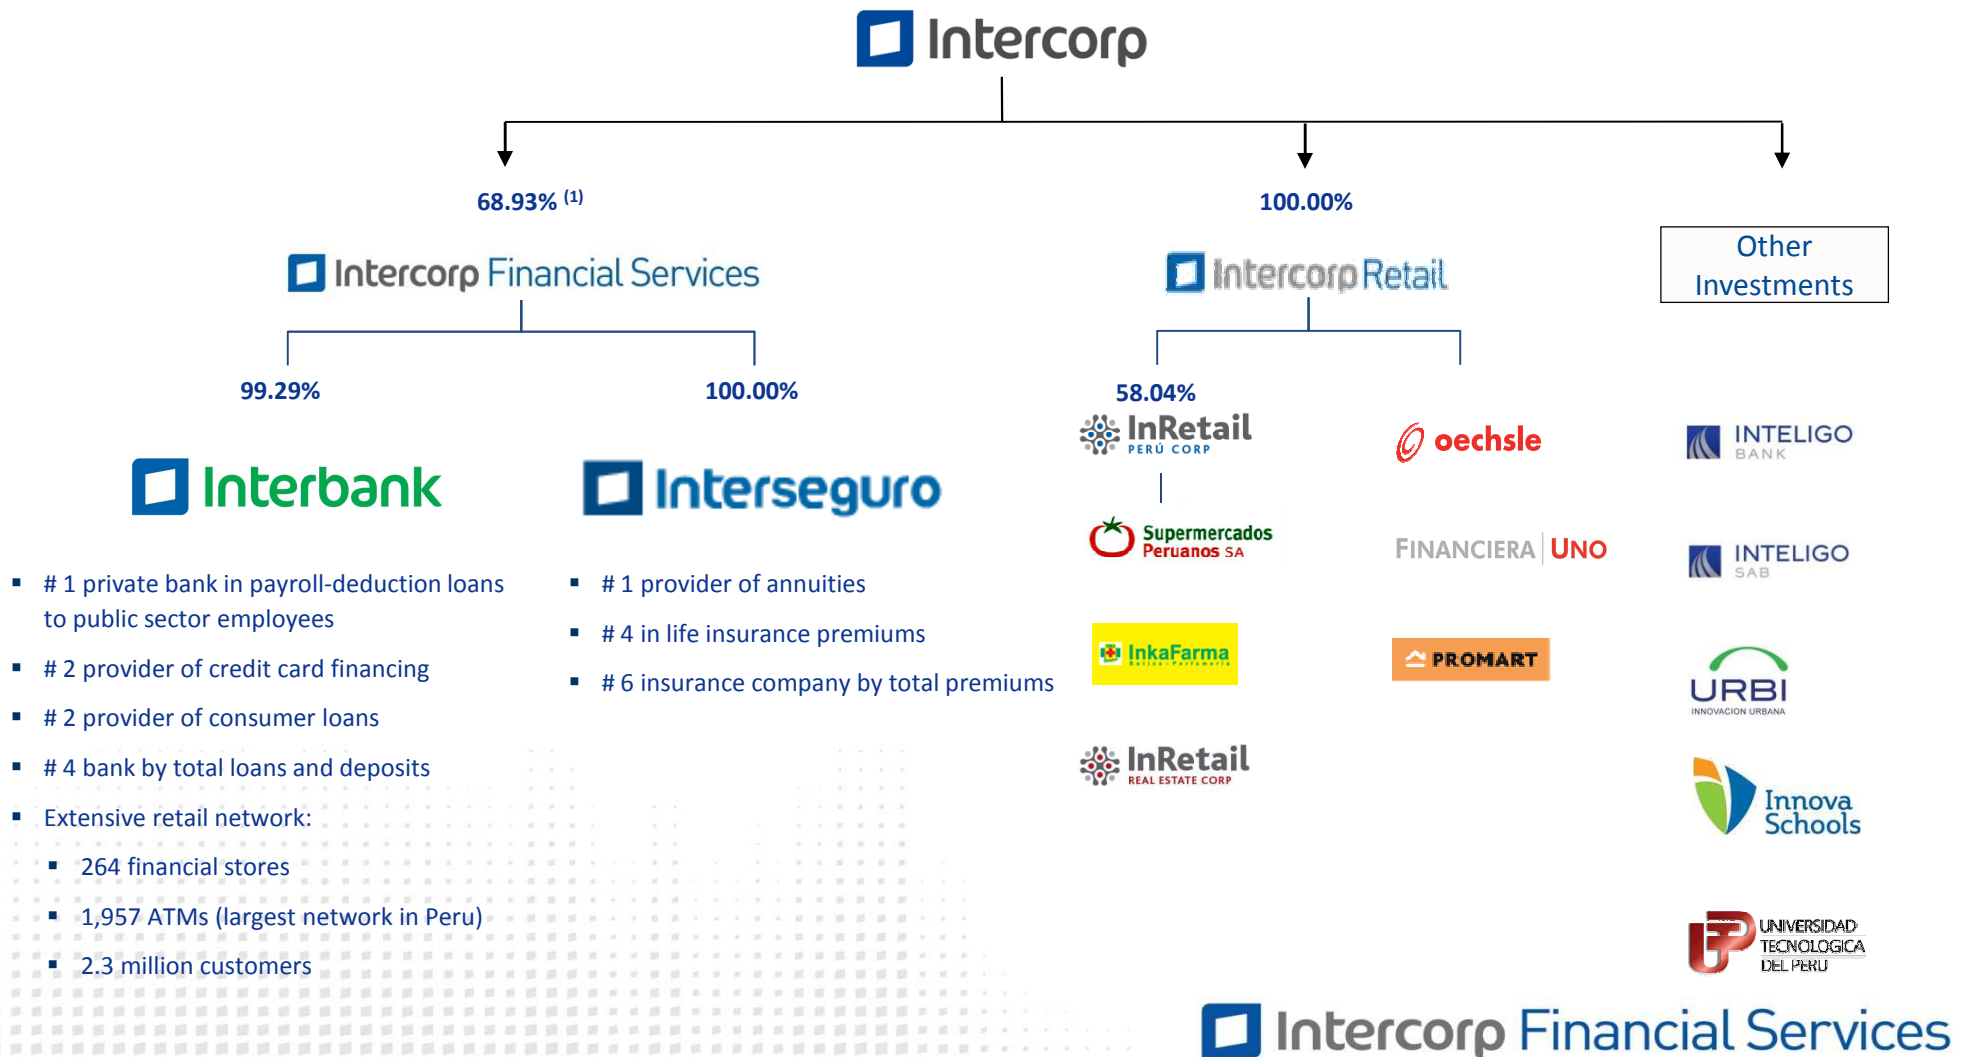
Intercorp

68.93% $^{(1)}$

100.00%

Intercorp Financial Services

Intercorp Retail

Other Investments

99.29%

100.00%

58.04%

InRetail PERÚ CORP

oechsle

INTELIGO BANK

Interbank

Interseguro

Supermercados Peruanos SA

FINANCIERA UNO

INTELIGO SAB

InkaFarma

PROMART

URBI INNOVACION URBANA

InRetail REAL ESTATE CORP

Innova Schools

UNIVERSIDAD TECNOLOGICA DEL PERU

- # 1 private bank in payroll-deduction loans to public sector employees
- # 2 provider of credit card financing
- # 2 provider of consumer loans
- # 4 bank by total loans and deposits
- Extensive retail network:
  - 264 financial stores
  - 1,957 ATMs (largest network in Peru)
  - 2.3 million customers

- # 1 provider of annuities
- # 4 in life insurance premiums
- # 6 insurance company by total premiums

Intercorp Financial Services